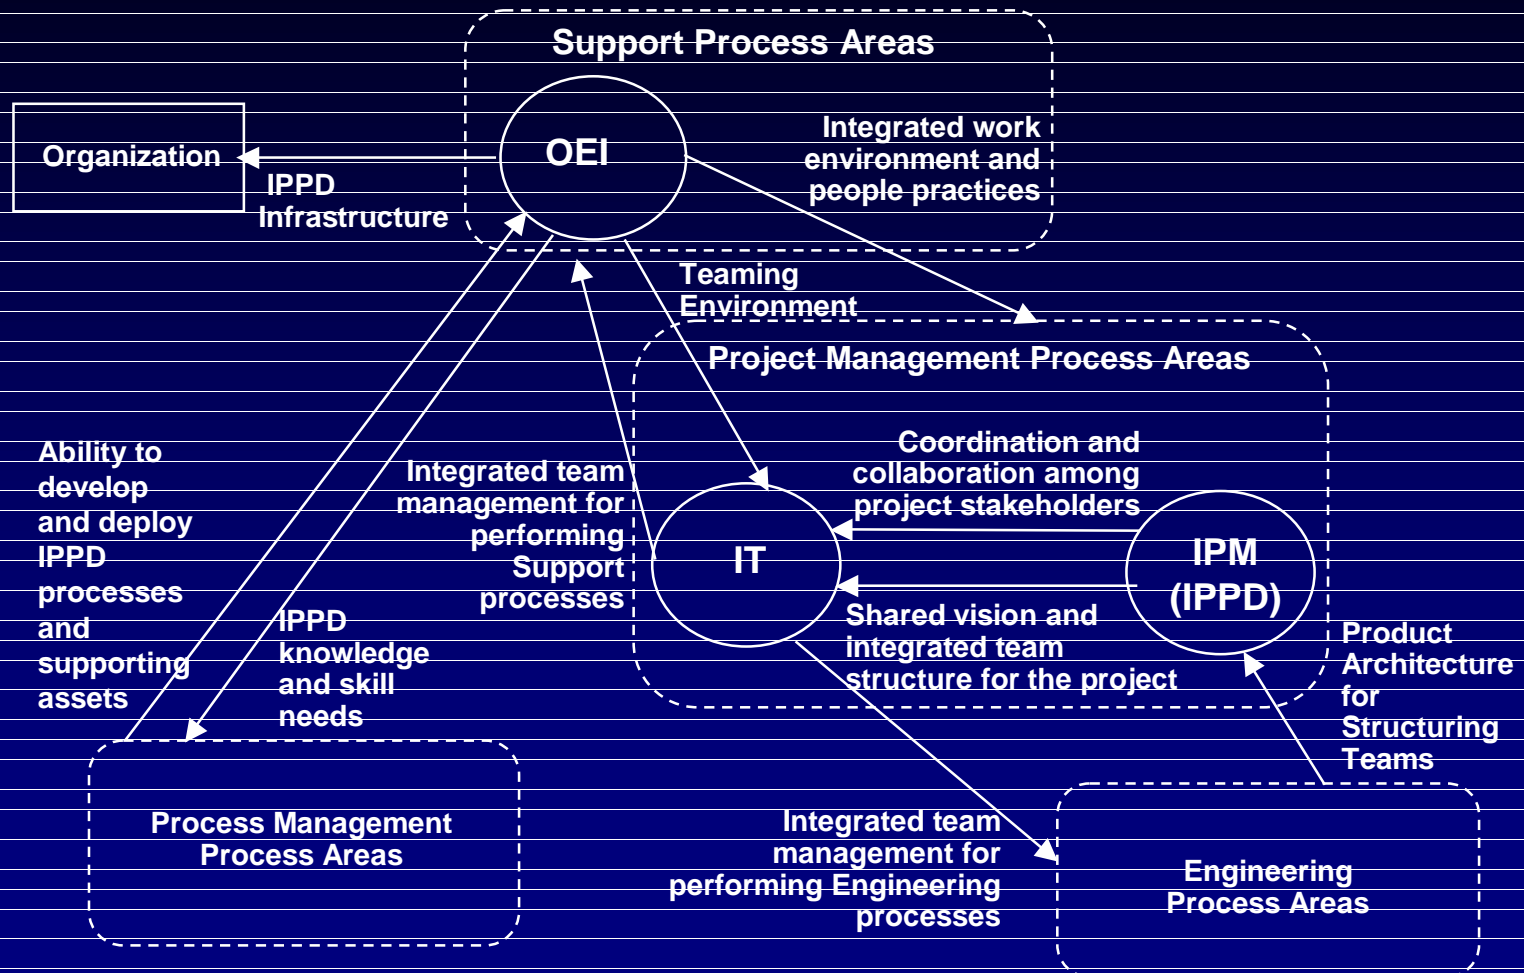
Support Process Areas

Organization

OEI

IPPD Infrastructure

Integrated work environment and people practices

Teaming Environment

Project Management Process Areas

Coordination and collaboration among project stakeholders

Integrated team management for performing Support processes

IT

IPM (IPPD)

Shared vision and integrated team structure for the project

Ability to develop and deploy IPPD processes and supporting assets

IPPD knowledge and skill needs

Product Architecture for Structuring Teams

Process Management Process Areas

Integrated team management for performing Engineering processes

Engineering Process Areas